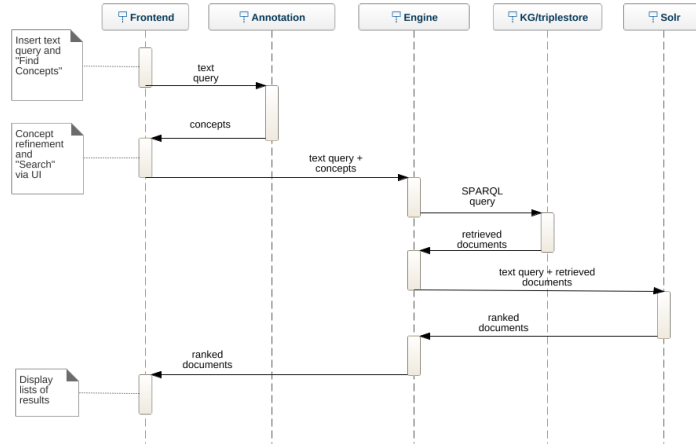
Frontend

Annotation

Engine

KG/triplestore

Solr

Insert text query and "Find Concepts"

text query

concepts

Concept refinement and "Search" via UI

text query + concepts

SPARQL query

retrieved documents

text query + retrieved documents

ranked documents

ranked documents

Display lists of results